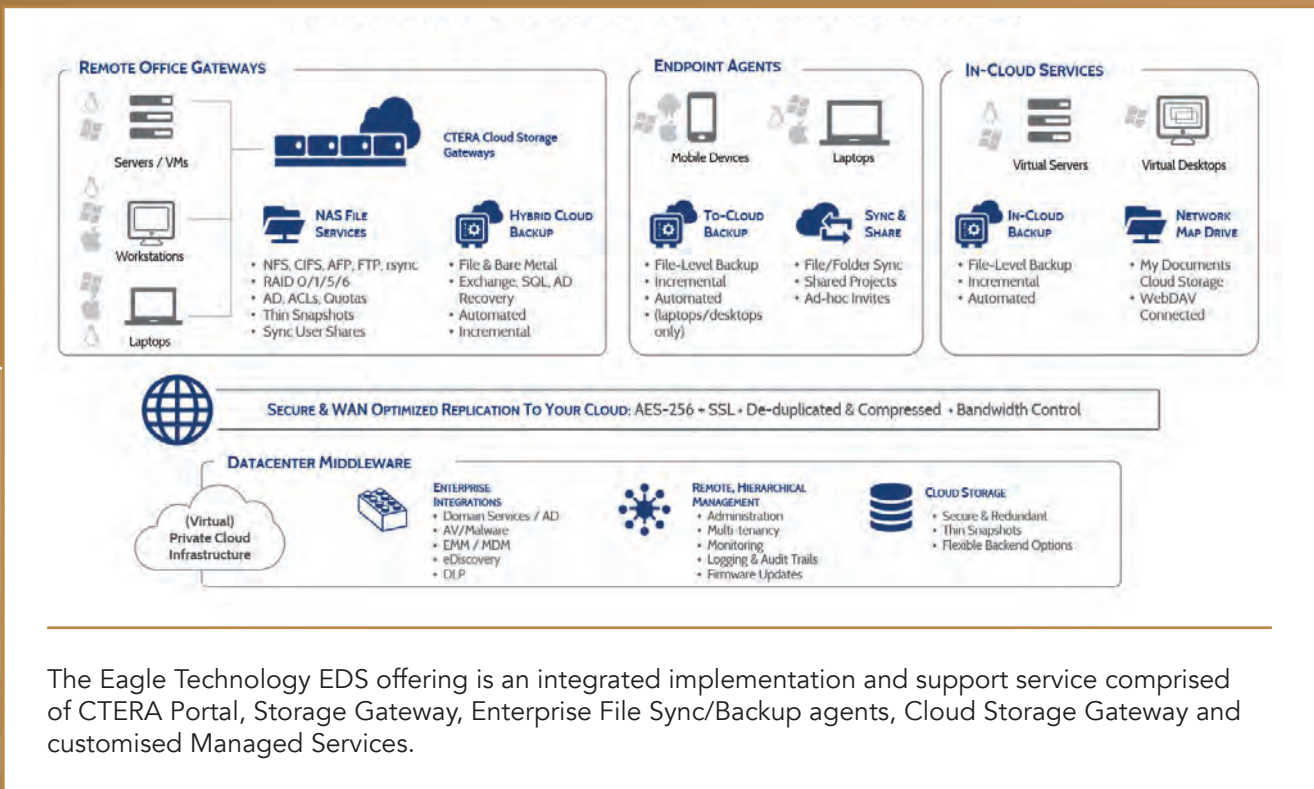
REMOTE OFFICE GATEWAYS

Servers / VMs

Workstations

Laptops

CTERA Cloud Storage Gateways

NAS FILE SERVICES
• NFS, CIFS, AFP, FTP, rsync
• RAID 0/1/5/6
• AD, ACLs, Quotas
• Thin Snapshots
• Sync User Shares

HYBRID CLOUD BACKUP
• File & Bare Metal
• Exchange, SQL, AD Recovery
• Automated
• Incremental

ENDPOINT AGENTS

Mobile Devices

Laptops

TO-CLOUD BACKUP
• File-Level Backup
• Incremental
• Automated
• (laptops/desktops only)

SYNC & SHARE
• File/Folder Sync
• Shared Projects
• Ad-hoc Invites

IN-CLOUD SERVICES

Virtual Servers

Virtual Desktops

IN-CLOUD BACKUP
• File-Level Backup
• Incremental
• Automated

NETWORK MAP DRIVE
• My Documents Cloud Storage
• WebDAV Connected

SECURE & WAN OPTIMIZED REPLICATION TO YOUR CLOUD: AES-256 + SSL • De-duplicated & Compressed • Bandwidth Control

DATACENTER MIDDLEWARE

(Virtual) Private Cloud Infrastructure

ENTERPRISE INTEGRATIONS
• Domain Services / AD
• AV/Malware
• EMM / MDM
• eDiscovery
• DLP

REMOTE, HIERARCHICAL MANAGEMENT
• Administration
• Multi-tenancy
• Monitoring
• Logging & Audit Trails
• Firmware Updates

CLOUD STORAGE
• Secure & Redundant
• Thin Snapshots
• Flexible Backend Options

The Eagle Technology EDS offering is an integrated implementation and support service comprised of CTERA Portal, Storage Gateway, Enterprise File Sync/Backup agents, Cloud Storage Gateway and customised Managed Services.